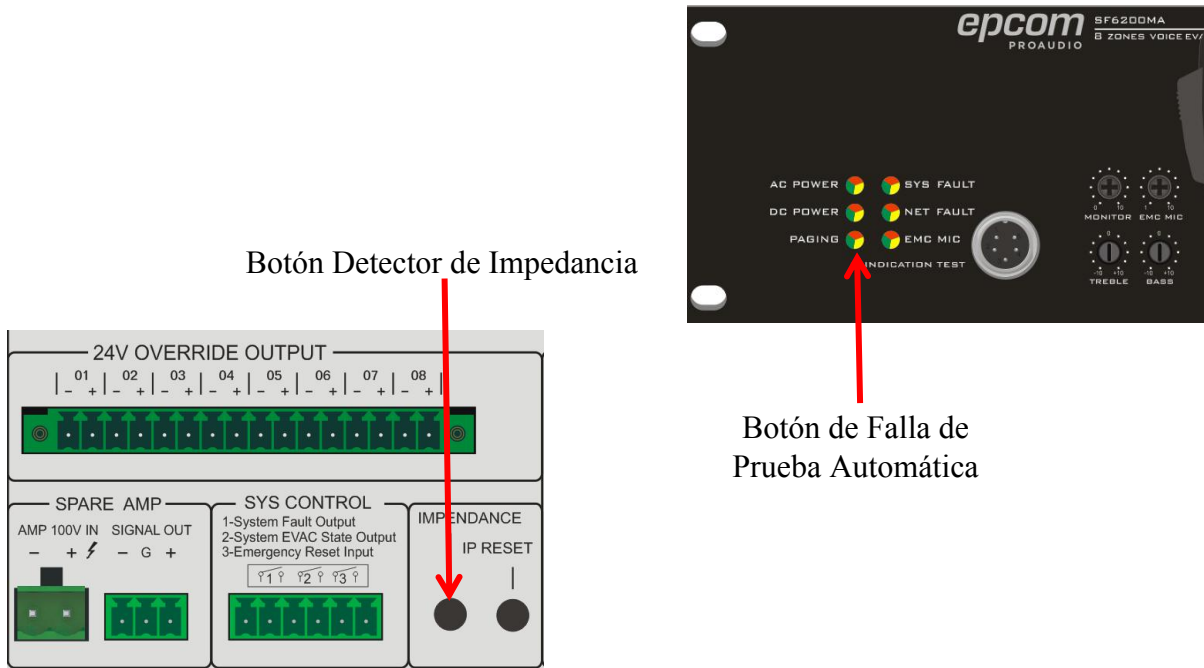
epcom PROAUDIO SF6200MA
8 ZONES VOICE EVA

AC POWER
DC POWER
PAGING
SYS FAULT
NET FAULT
EMC MIC
INDICATION TEST

MONITOR EMC MIC
TREBLE BASS

Botón Detector de Impedancia

Botón de Falla de Prueba Automática

24V OVERRIDE OUTPUT
01 – + 02 – + 03 – + 04 – + 05 – + 06 – + 07 – + 08 – +

SPARE AMP
AMP 100V IN – +
SIGNAL OUT – G +

SYS CONTROL
1-System Fault Output
2-System EVAC State Output
3-Emergency Reset Input
1 2 3

IMPENDANCE
IP RESET